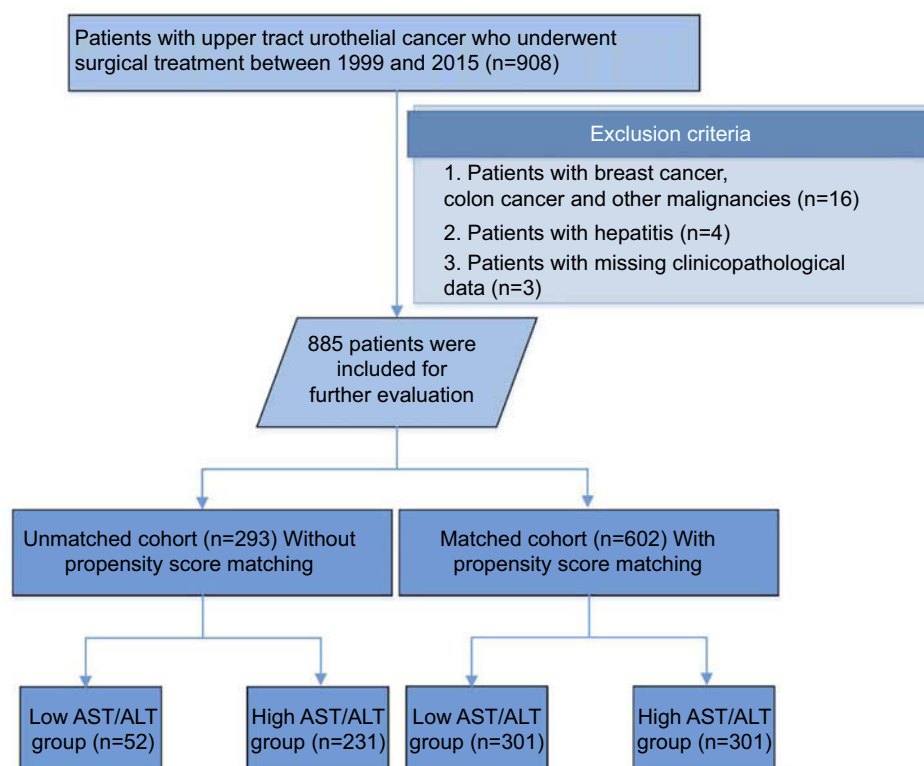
Patients with upper tract urothelial cancer who underwent surgical treatment between 1999 and 2015 (n=908)

Exclusion criteria

1. Patients with breast cancer, colon cancer and other malignancies (n=16)

2. Patients with hepatitis (n=4)

3. Patients with missing clinicopathological data (n=3)

885 patients were included for further evaluation

Unmatched cohort (n=293) Without propensity score matching

Matched cohort (n=602) With propensity score matching

Low AST/ALT group (n=52)

High AST/ALT group (n=231)

Low AST/ALT group (n=301)

High AST/ALT group (n=301)